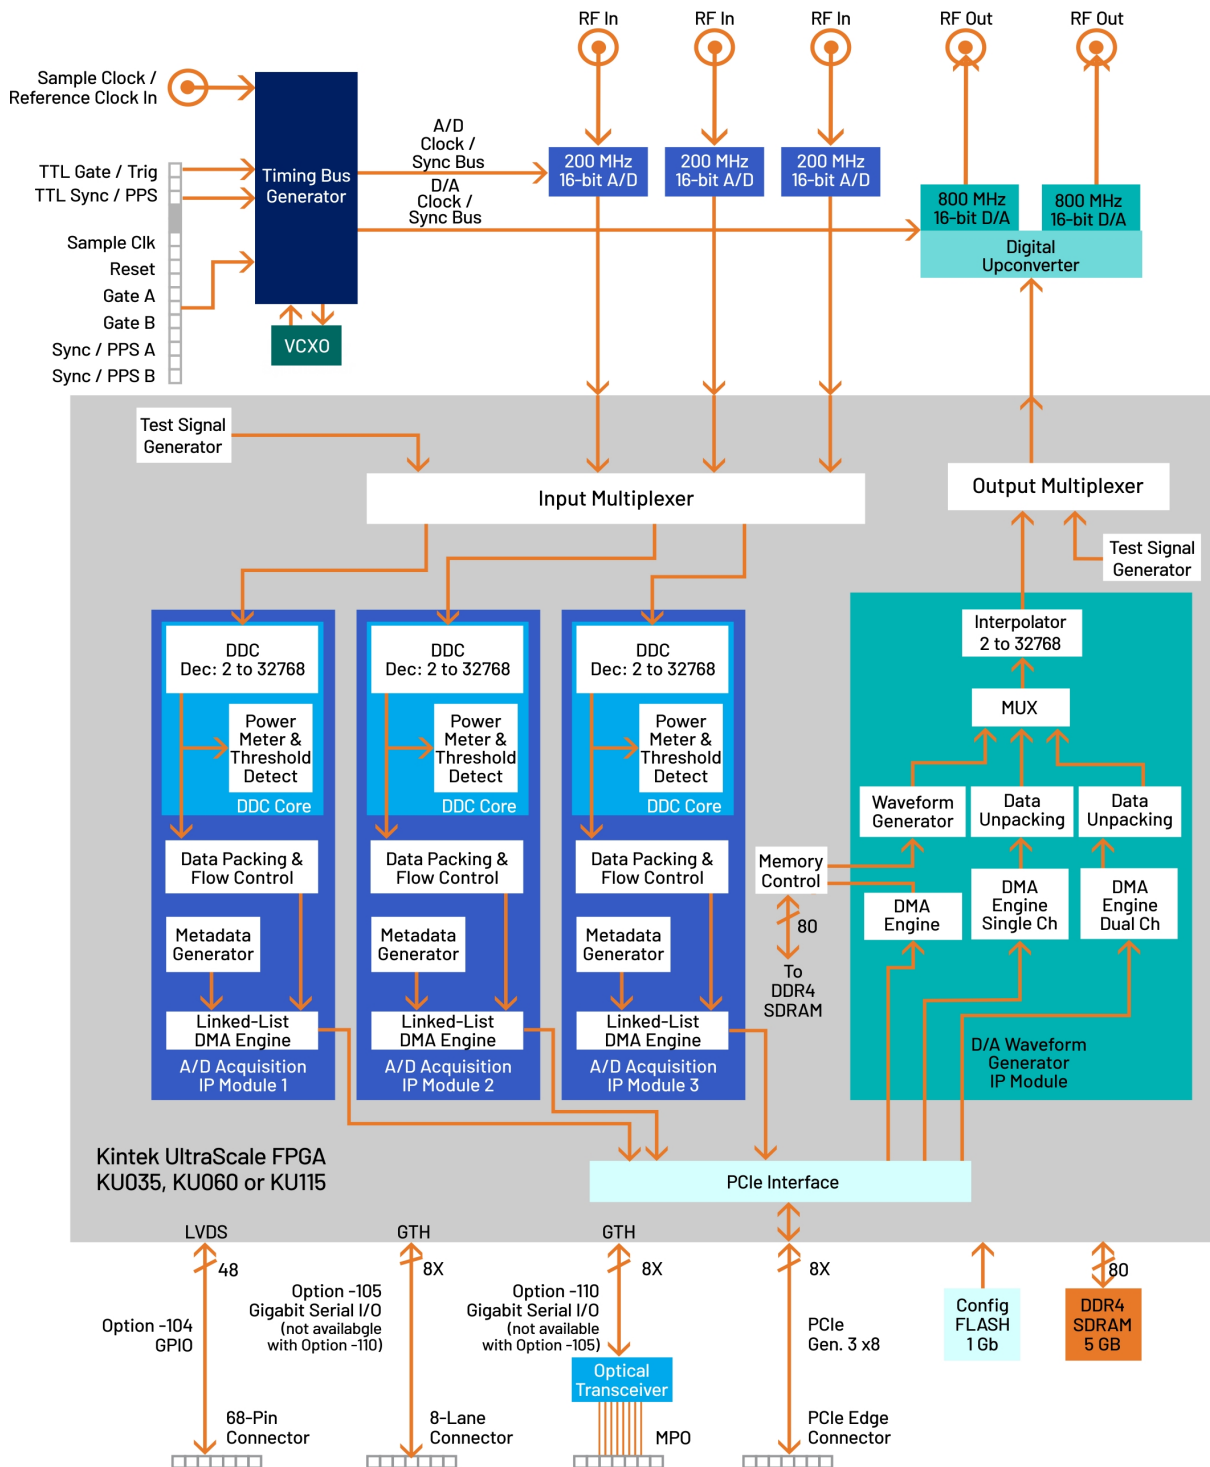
RF In
RF In
RF In
RF Out
RF Out

Sample Clock / Reference Clock In

TTL Gate / Trig
TTL Sync / PPS

Sample Clk
Reset
Gate A
Gate B
Sync / PPS A
Sync / PPS B

Timing Bus Generator

VCXO

A/D Clock / Sync Bus

D/A Clock / Sync Bus

200 MHz 16-bit A/D
200 MHz 16-bit A/D
200 MHz 16-bit A/D

800 MHz 16-bit D/A
800 MHz 16-bit D/A

Digital Upconverter

Test Signal Generator

Input Multiplexer

Output Multiplexer

Test Signal Generator

DDC Dec: 2 to 32768
Power Meter & Threshold Detect
DDC Core
Data Packing & Flow Control
Metadata Generator
Linked-List DMA Engine
A/D Acquisition IP Module 1

DDC Dec: 2 to 32768
Power Meter & Threshold Detect
DDC Core
Data Packing & Flow Control
Metadata Generator
Linked-List DMA Engine
A/D Acquisition IP Module 2

DDC Dec: 2 to 32768
Power Meter & Threshold Detect
DDC Core
Data Packing & Flow Control
Metadata Generator
Linked-List DMA Engine
A/D Acquisition IP Module 3

Memory Control
80
To DDR4 SDRAM

Interpolator 2 to 32768
MUX
Waveform Generator
Data Unpacking
Data Unpacking
DMA Engine
DMA Engine Single Ch
DMA Engine Dual Ch
D/A Waveform Generator IP Module

Kintek UltraScale FPGA
KU035, KU060 or KU115

PCIe Interface

LVDS
48
Option -104 GPIO
68-Pin Connector

GTH
8X
Option -105 Gigabit Serial I/O (not availabgle with Option -110)
8-Lane Connector

GTH
8X
Option -110 Gigabit Serial I/O (not available with Option -105)
Optical Transceiver
MPO

8X
PCIe Gen. 3 x8
PCIe Edge Connector

Config FLASH 1 Gb

80
DDR4 SDRAM 5 GB